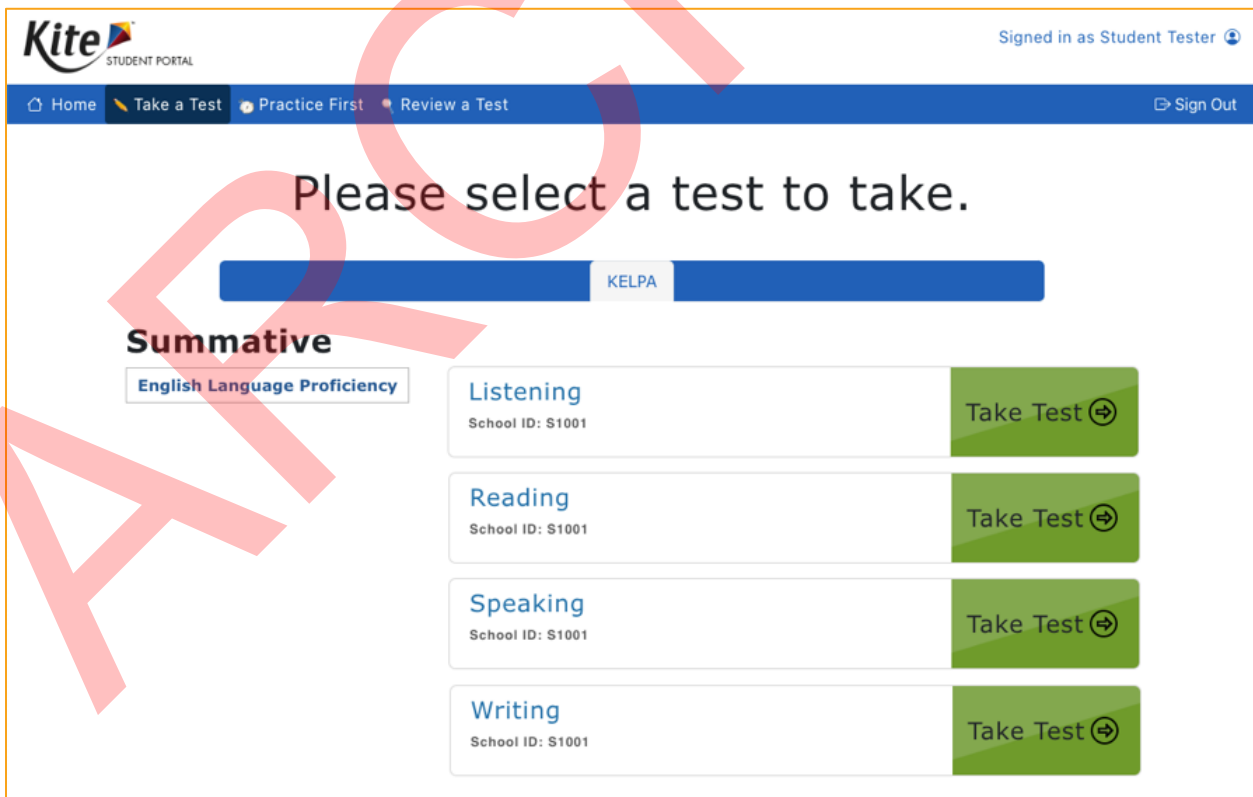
Kite STUDENT PORTAL

Signed in as Student Tester

Home Take a Test Practice First Review a Test Sign Out

Please select a test to take.

KELPA

Summative

English Language Proficiency

Listening
School ID: S1001
Take Test

Reading
School ID: S1001
Take Test

Speaking
School ID: S1001
Take Test

Writing
School ID: S1001
Take Test

ARCHIVE